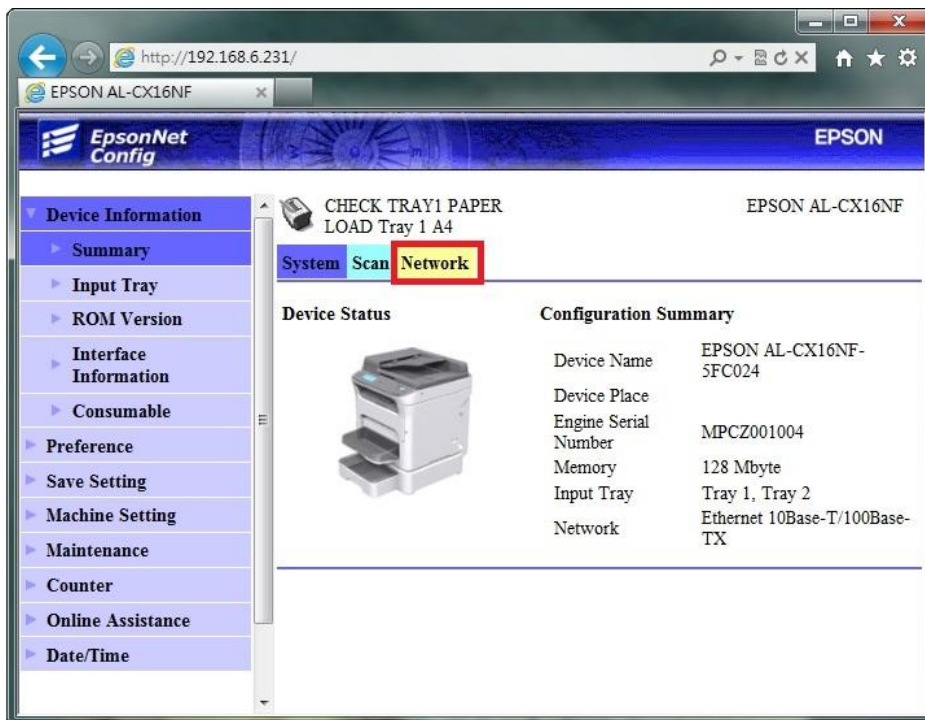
http://192.168.6.231/

EPSON AL-CX16NF

EpsonNet Config

EPSON

Device Information
Summary
Input Tray
ROM Version
Interface Information
Consumable
Preference
Save Setting
Machine Setting
Maintenance
Counter
Online Assistance
Date/Time

CHECK TRAY1 PAPER
LOAD Tray 1 A4

EPSON AL-CX16NF

System Scan Network

Device Status

Configuration Summary

| | |
|---|---|
| Device Name | EPSON AL-CX16NF-5FC024 |
| Device Place | |
| Engine Serial Number | MPCZ001004 |
| Memory | 128 Mbyte |
| Input Tray | Tray 1, Tray 2 |
| Network | Ethernet 10Base-T/100Base-TX |